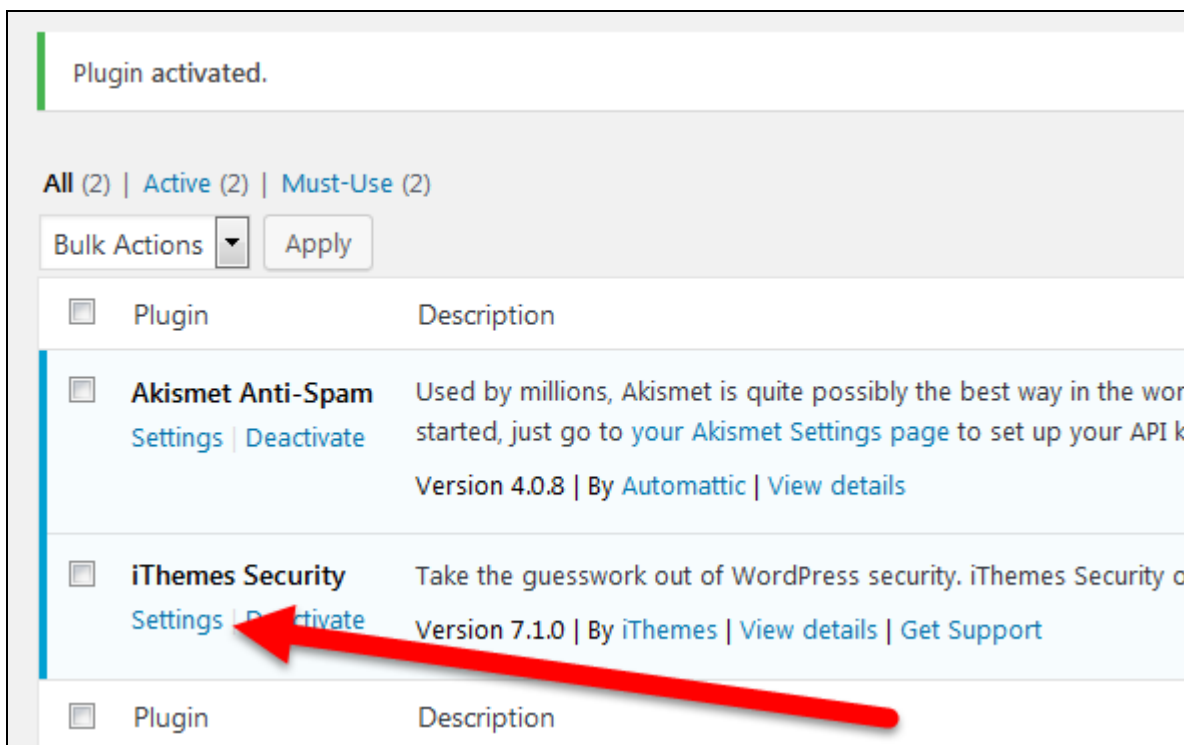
Plugin activated.

All (2) | Active (2) | Must-Use (2)

Bulk Actions Apply

| | Plugin | Description |
|---|---|---|
| | Akismet Anti-Spam Settings \| Deactivate | Used by millions, Akismet is quite possibly the best way in the wor started, just go to your Akismet Settings page to set up your API k Version 4.0.8 \| By Automattic \| View details |
| | iThemes Security Settings \| De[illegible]ctivate | Take the guesswork out of WordPress security. iThemes Security o Version 7.1.0 \| By iThemes \| View details \| Get Support |
| | Plugin | Description |